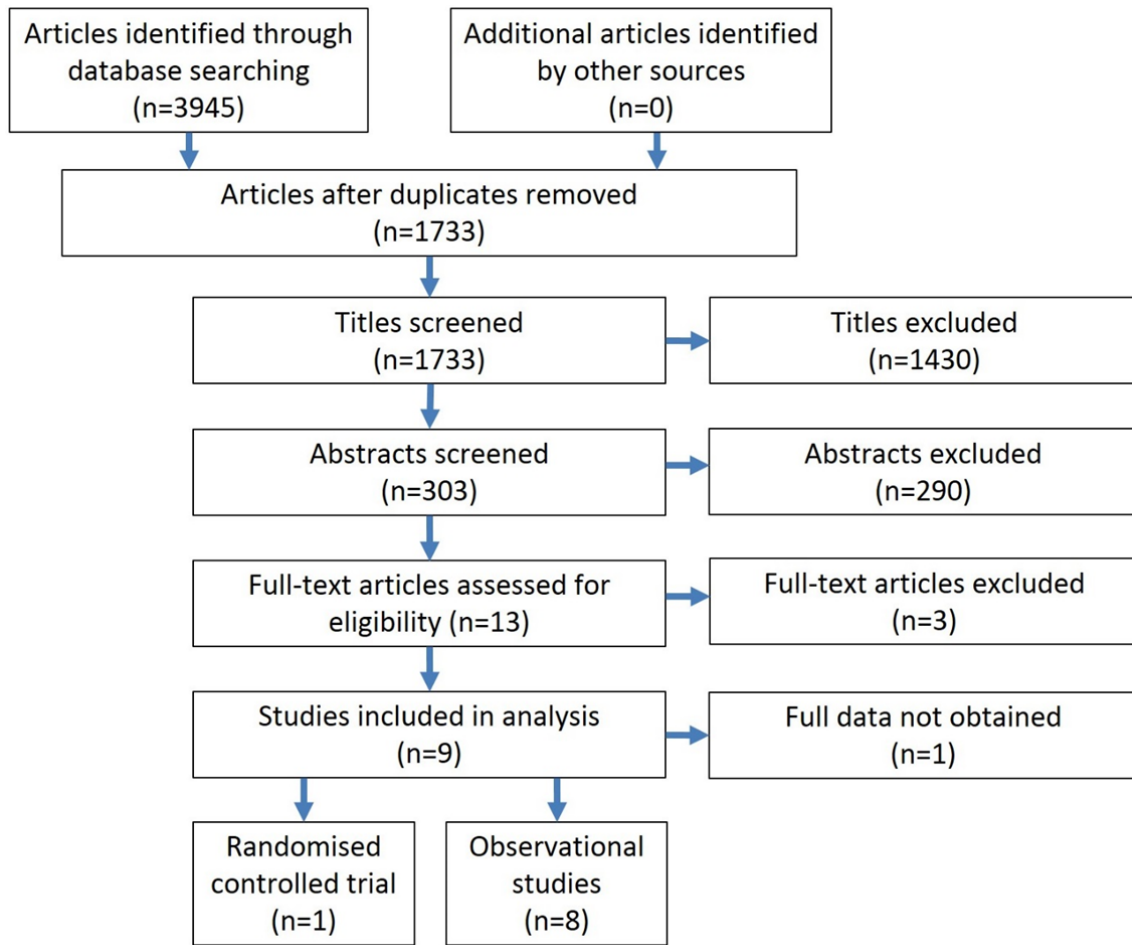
Articles identified through database searching (n=3945)

Additional articles identified by other sources (n=0)

Articles after duplicates removed (n=1733)

Titles screened (n=1733)

Titles excluded (n=1430)

Abstracts screened (n=303)

Abstracts excluded (n=290)

Full-text articles assessed for eligibility (n=13)

Full-text articles excluded (n=3)

Studies included in analysis (n=9)

Full data not obtained (n=1)

Randomised controlled trial (n=1)

Observational studies (n=8)